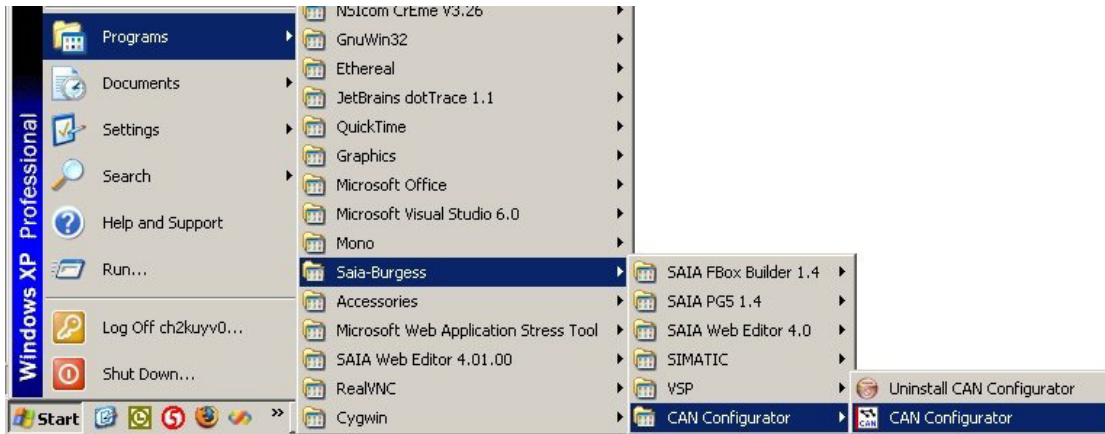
Windows XP Professional

Programs
Documents
Settings
Search
Help and Support
Run...
Log Off ch2kuyv0...
Shut Down...

Start

NSIcom CrEme V3.26
GnuWin32
Ethereal
JetBrains dotTrace 1.1
QuickTime
Graphics
Microsoft Office
Microsoft Visual Studio 6.0
Mono
Saia-Burgess
Accessories
Microsoft Web Application Stress Tool
SAIA Web Editor 4.01.00
RealVNC
Cygwin

SAIA FBox Builder 1.4
SAIA PG5 1.4
SAIA Web Editor 4.0
SIMATIC
VSP
CAN Configurator

Uninstall CAN Configurator
CAN Configurator